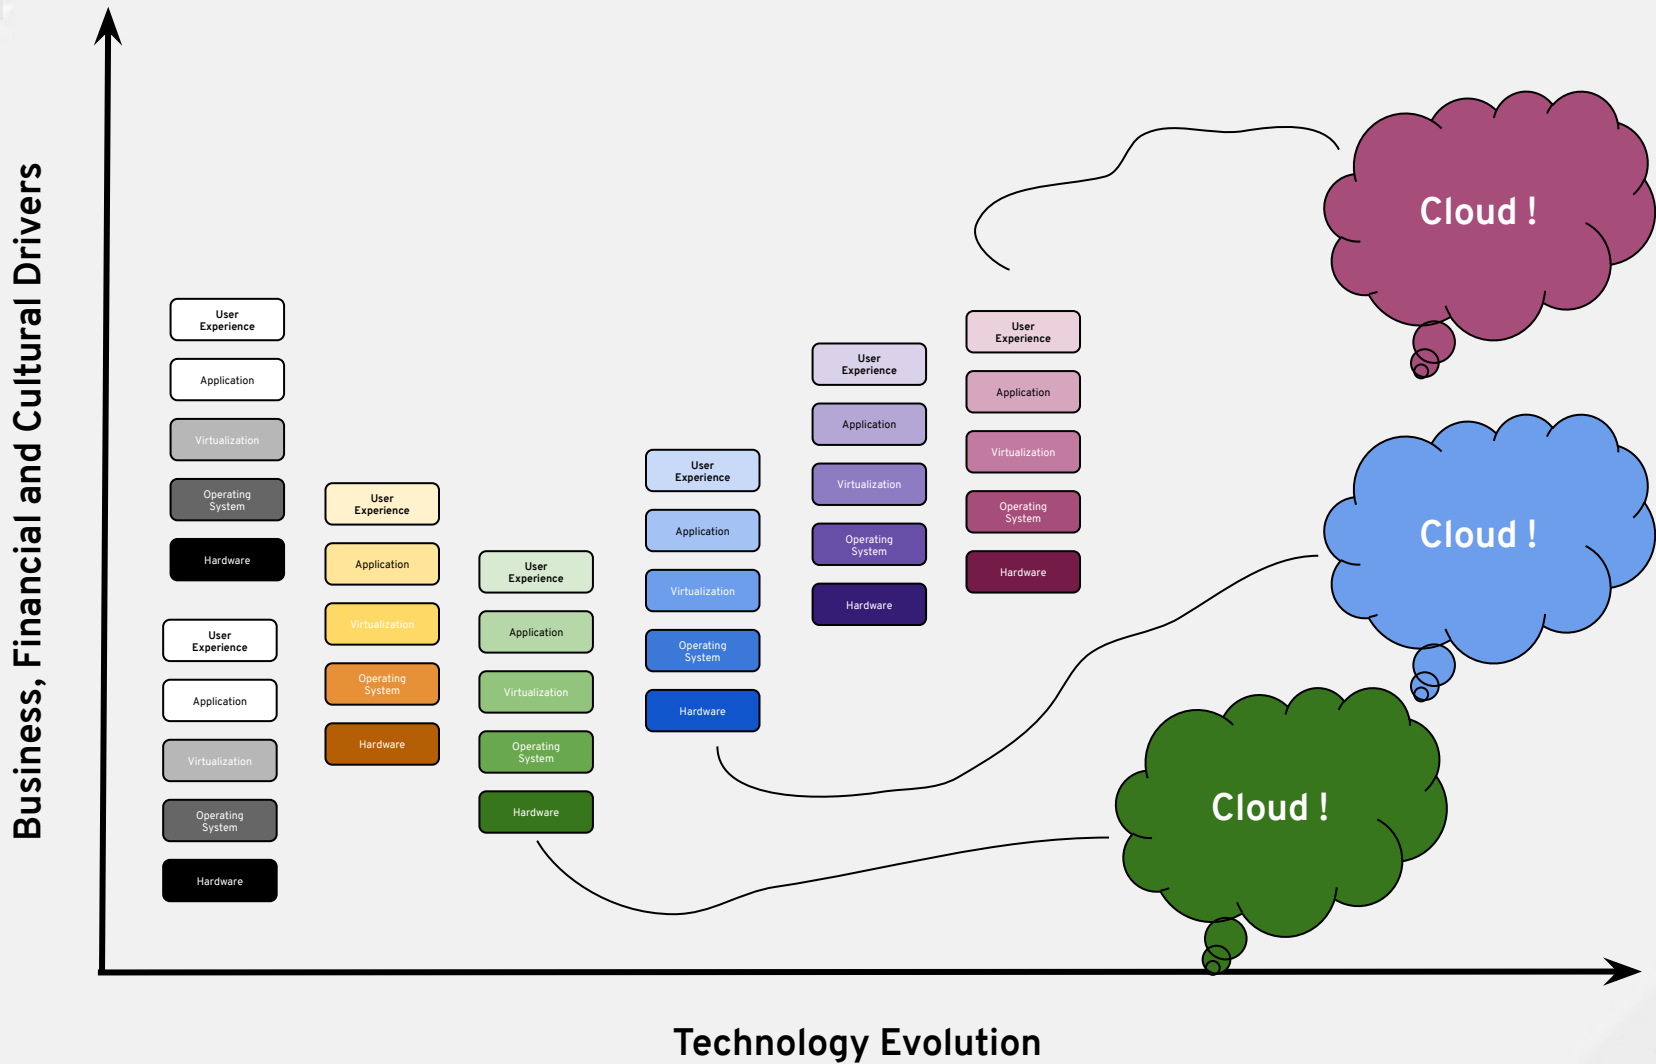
Business, Financial and Cultural Drivers

User Experience
Application
Virtualization
Operating System
Hardware

User Experience
Application
Virtualization
Operating System
Hardware

User Experience
Application
Virtualization
Operating System
Hardware

User Experience
Application
Virtualization
Operating System
Hardware

User Experience
Application
Virtualization
Operating System
Hardware

User Experience
Application
Virtualization
Operating System
Hardware

User Experience
Application
Virtualization
Operating System
Hardware

Cloud !

Cloud !

Cloud !

Technology Evolution